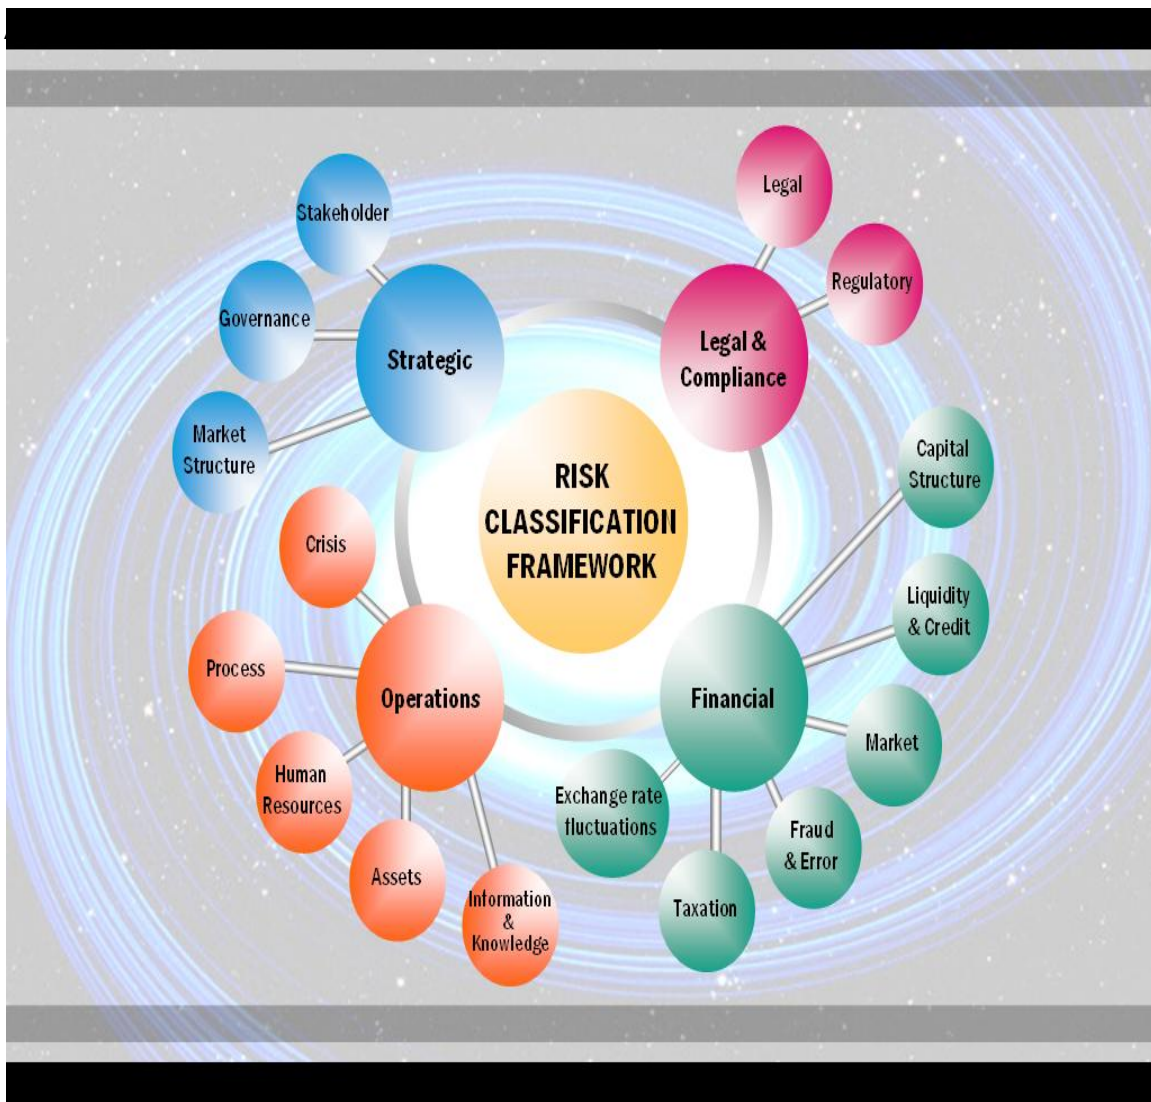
RISK CLASSIFICATIOII FRAMEWORK

Strategic

Stakeholder

Governance

Market Structure

Legal & Compliance

Legal

Regulatory

Financial

Capital Structure

Liquidity & Credit

Market

Fraud & Error

Taxation

Exchange rate fluctuations

Operations

Crisis

Process

Human Resources

Assets

Information & Knowledge